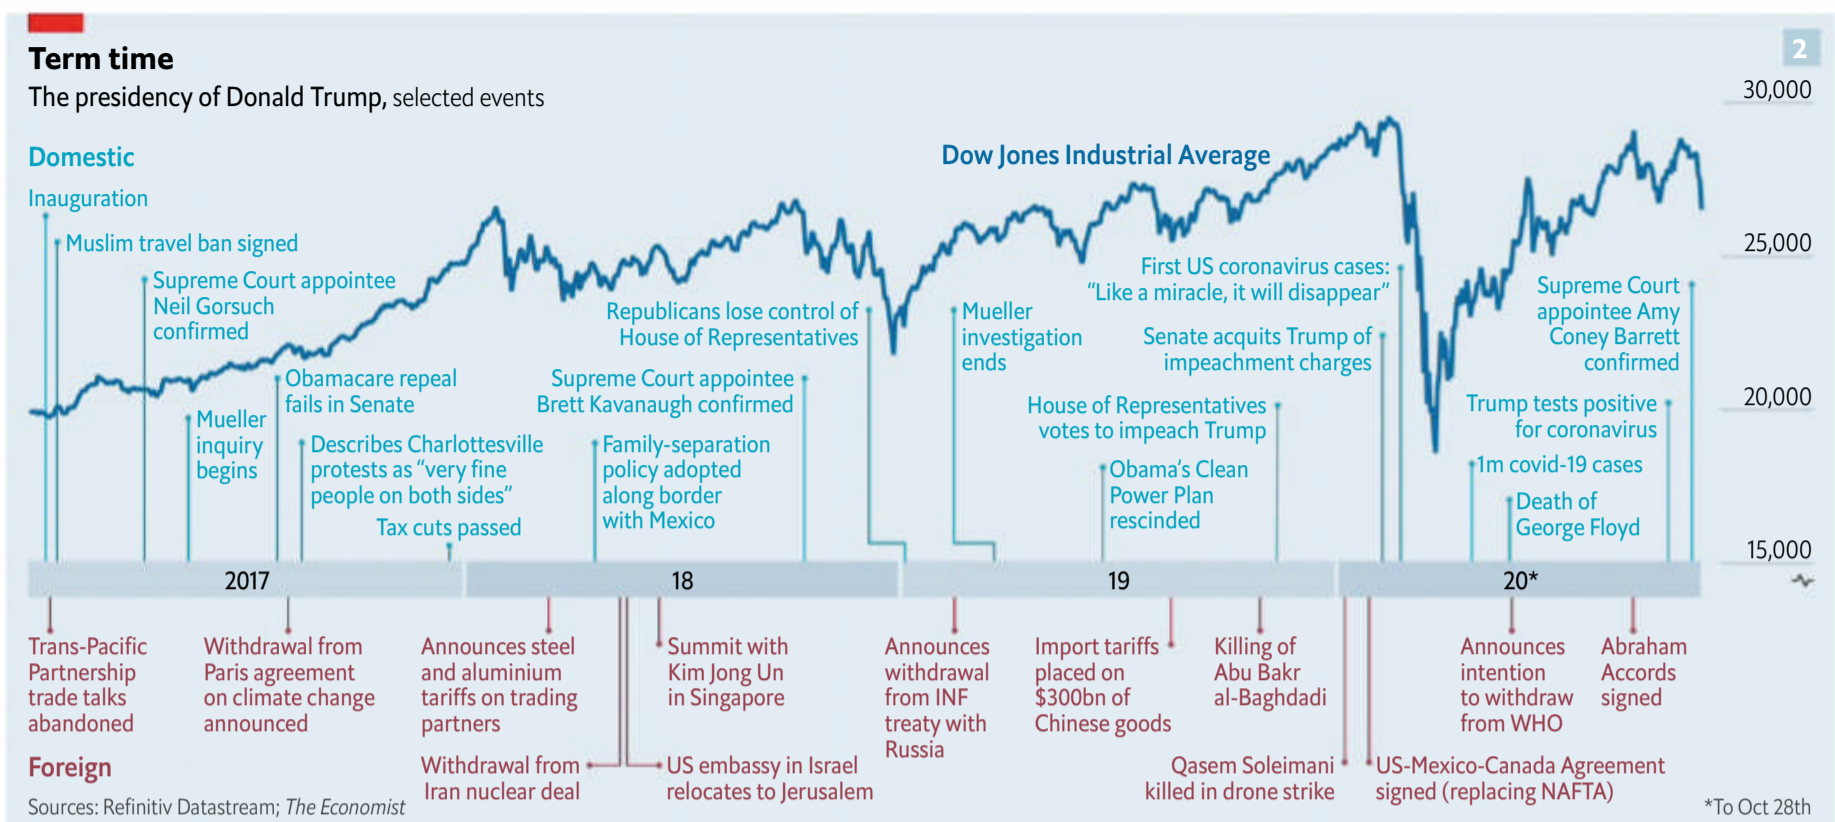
Term time
The presidency of Donald Trump, selected events

2

30,000
25,000
20,000
15,000

Domestic

Dow Jones Industrial Average

Inauguration
Muslim travel ban signed
Supreme Court appointee Neil Gorsuch confirmed
Mueller inquiry begins
Obamacare repeal fails in Senate
Describes Charlottesville protests as "very fine people on both sides"
Tax cuts passed
Republicans lose control of House of Representatives
Supreme Court appointee Brett Kavanaugh confirmed
Family-separation policy adopted along border with Mexico
Mueller investigation ends
First US coronavirus cases: "Like a miracle, it will disappear"
Senate acquits Trump of impeachment charges
House of Representatives votes to impeach Trump
Obama's Clean Power Plan rescinded
Supreme Court appointee Amy Coney Barrett confirmed
Trump tests positive for coronavirus
1m covid-19 cases
Death of George Floyd

2017
18
19
20*

Trans-Pacific Partnership trade talks abandoned
Withdrawal from Paris agreement on climate change announced
Announces steel and aluminium tariffs on trading partners
Summit with Kim Jong Un in Singapore
Announces withdrawal from INF treaty with Russia
Import tariffs placed on $300bn of Chinese goods
Killing of Abu Bakr al-Baghdadi
Announces intention to withdraw from WHO
Abraham Accords signed

Foreign
Withdrawal from Iran nuclear deal
US embassy in Israel relocates to Jerusalem
Qasem Soleimani killed in drone strike
US-Mexico-Canada Agreement signed (replacing NAFTA)

Sources: Refinitiv Datastream; The Economist
*To Oct 28th